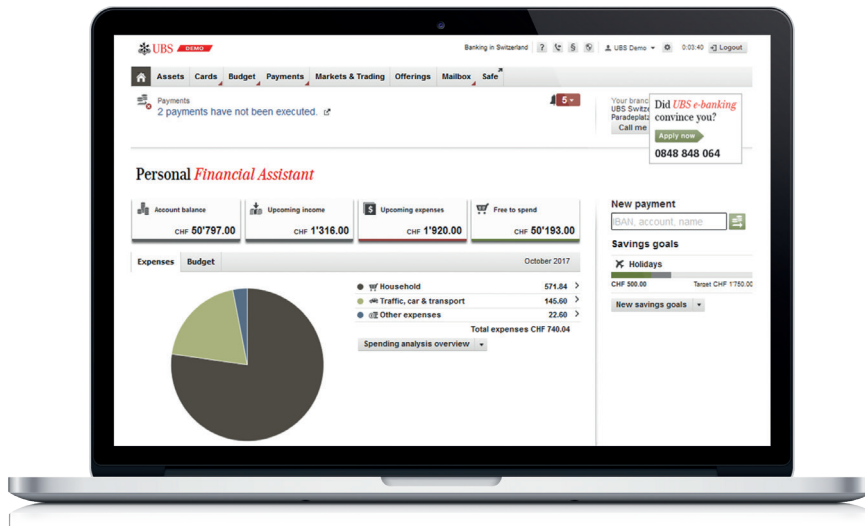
UBS DEMO

Banking in Switzerland ? § UBS Demo 0:03:40 Logout

Assets Cards Budget Payments Markets & Trading Offerings Mailbox Safe

Payments
2 payments have not been executed.

5

Your branc
UBS Switz
Paradeplatz
Call me

Did UBS e-banking convince you?
Apply now
0848 848 064

Personal Financial Assistant

Account balance
CHF 50'797.00

Upcoming income
CHF 1'316.00

Upcoming expenses
CHF 1'920.00

Free to spend
CHF 50'193.00

Expenses Budget October 2017

Household 571.84
Traffic, car & transport 145.60
Other expenses 22.60
Total expenses CHF 740.04

Spending analysis overview

New payment
IBAN, account, name

Savings goals
Holidays
CHF 500.00 Target CHF 1'750.00

New savings goals